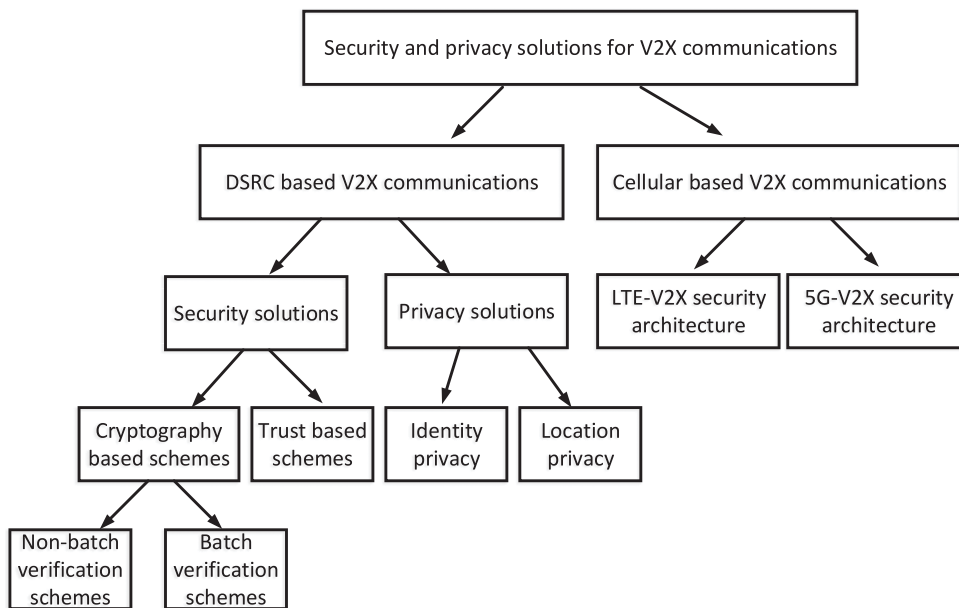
Security and privacy solutions for V2X communications

DSRC based V2X communications

Cellular based V2X communications

Security solutions

Privacy solutions

LTE-V2X security architecture

5G-V2X security architecture

Cryptography based schemes

Trust based schemes

Identity privacy

Location privacy

Non-batch verification schemes

Batch verification schemes